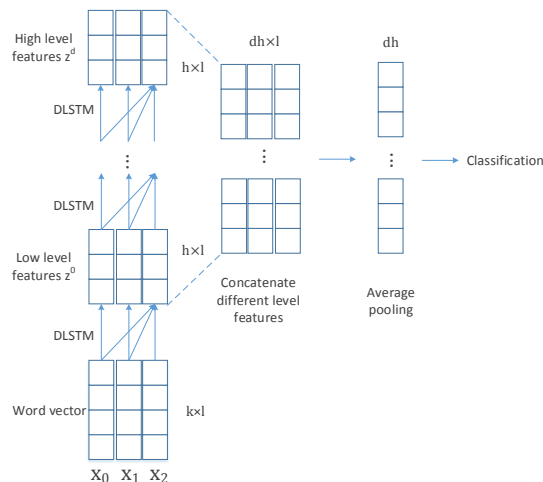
High level features $z^d$

DLSTM

DLSTM

Low level features $z^0$

DLSTM

Word vector

$x_0$ $x_1$ $x_2$

h×l

h×l

k×l

dh×l

Concatenate different level features

dh

Average pooling

Classification